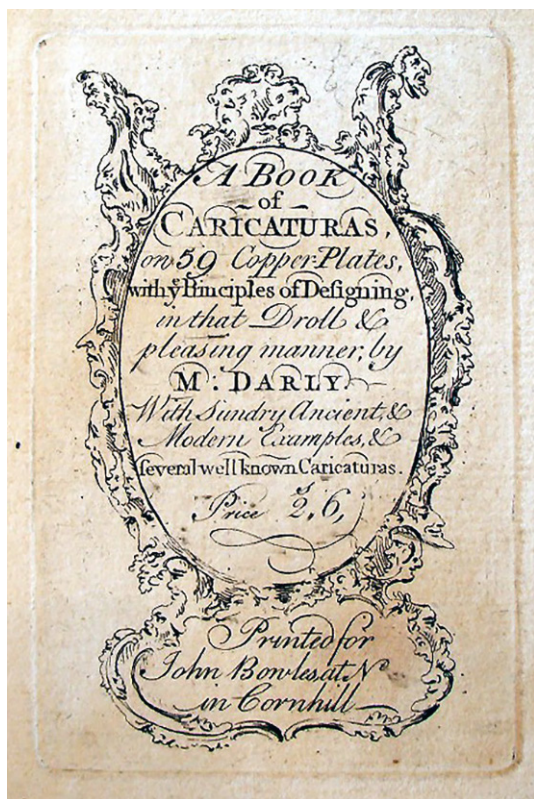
A Book of Caricaturas, on 59 Copper-Plates, with $y^e$ Principles of Designing, in that Droll & pleasing manner; by M. Darly. With Sundry Ancient, & Modern Examples, & several well known Caricaturas.

Price 2,6,

Printed for John Bowles at N. in Cornhill